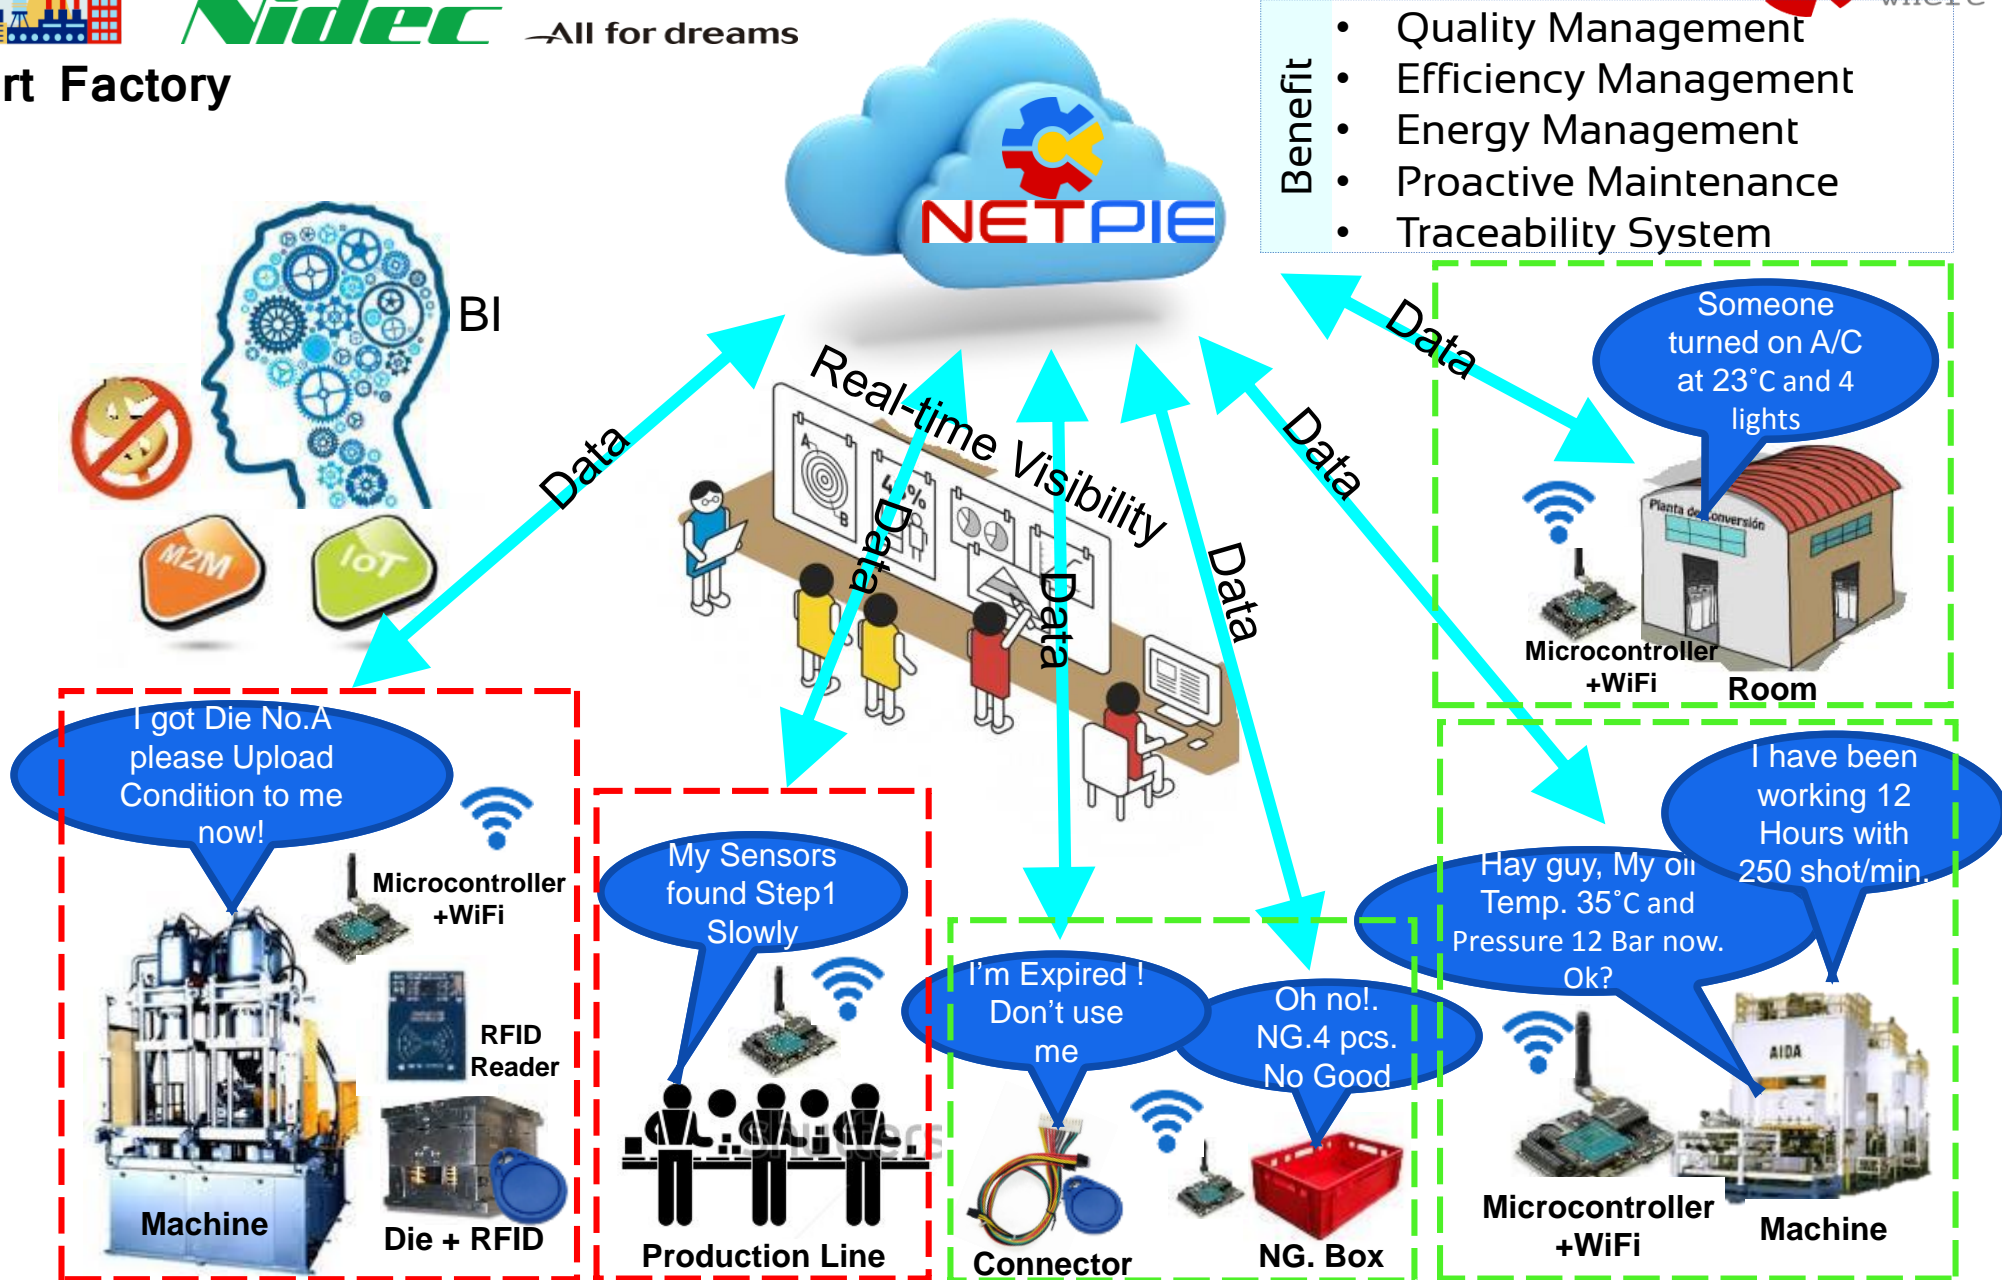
Nidec All for dreams

rt Factory

NETPIE

Benefit
• Quality Management
• Efficiency Management
• Energy Management
• Proactive Maintenance
• Traceability System

BI

M2M

IoT

Data

Real-time Visibility

Data

Data

Data

Data

Data

Someone turned on A/C at 23˚C and 4 lights

Planta de conversión

Microcontroller +WiFi

Room

I got Die No.A please Upload Condition to me now!

Microcontroller +WiFi

RFID Reader

Machine

Die + RFID

My Sensors found Step1 Slowly

Production Line

I'm Expired ! Don't use me

Oh no!. NG.4 pcs. No Good

Connector

NG. Box

Hay guy, My oil Temp. 35˚C and Pressure 12 Bar now. Ok?

I have been working 12 Hours with 250 shot/min.

AIDA

Microcontroller +WiFi

Machine